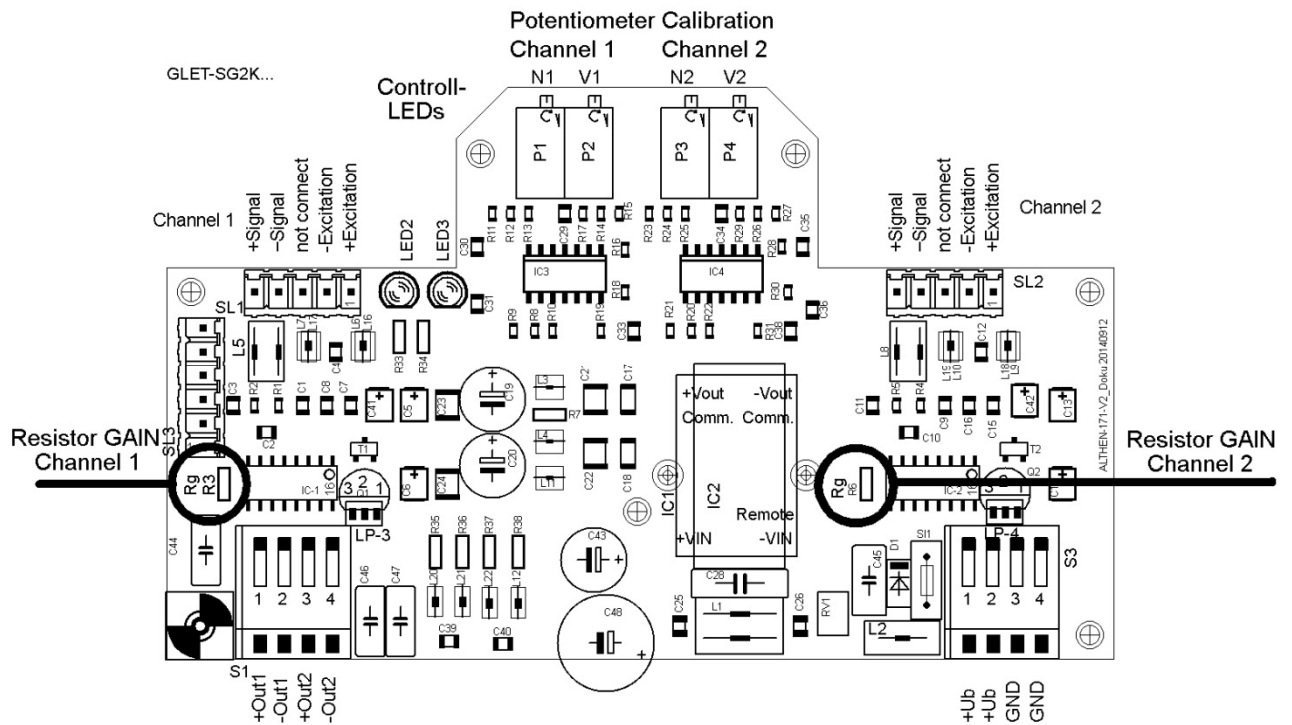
Potentiometer Calibration
Channel 1 Channel 2
N1 V1 N2 V2

GLET-SG2K...

Controll-LEDs

P1 P2 P3 P4

Channel 1
+Signal
-Signal
not connect
-Excitation
+Excitation

LED2 LED3

Channel 2
+Signal
-Signal
not connect
-Excitation
+Excitation

IC3 IC4

SL1 SL2

L5 L8

C19 C20

+Vout -Vout
Comm. Comm.

IC1 IC2

Remote

+VIN -VIN

Resistor GAIN
Channel 1

Rg R3

Resistor GAIN
Channel 2

Rg R6

ALTHEN-171-V2_Doku 20140912

SL3

IC-1 IC-2

LP-3 LP-4

C43 C48

C28 L1 L2 RV1 C45 D1 SI1

1 2 3 4

1 2 3 4

S1 S3

+Out1
-Out1
+Out2
-Out2

+Ub
+Ub
GND
GND